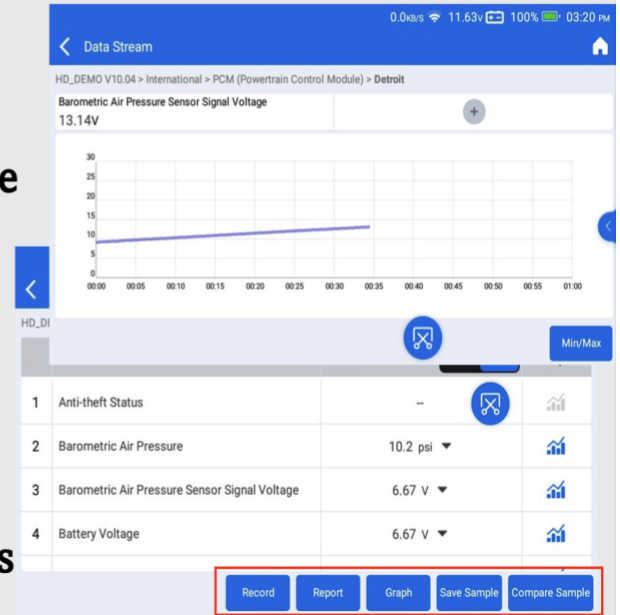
0.0KB/s 11.63V 100% 03:20 PM

Data Stream

HD_DEMO V10.04 > International > PCM (Powertrain Control Module) > Detroit

Barometric Air Pressure Sensor Signal Voltage
13.14V

30
25
20
15
10
5
0

00:00 00:05 00:10 00:15 00:20 00:25 00:30 00:35 00:40 00:45 00:50 00:55 01:00

e

HD_DI

Min/Max

| | | | |
|---|---|---|---|
| 1 | Anti-theft Status | -- | |
| 2 | Barometric Air Pressure | 10.2 psi | |
| 3 | Barometric Air Pressure Sensor Signal Voltage | 6.67 V | |
| 4 | Battery Voltage | 6.67 V | |

s

Record Report Graph Save Sample Compare Sample